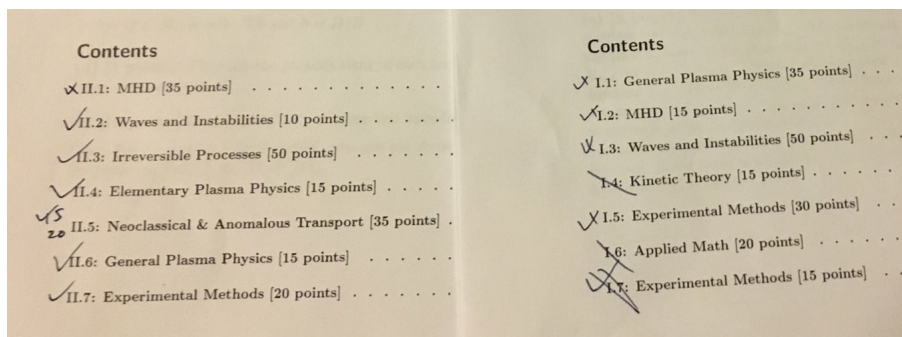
Contents

X II.1: MHD [35 points] . . . . . . . . . . . . . .

✓II.2: Waves and Instabilities [10 points] . . . . . .

✓II.3: Irreversible Processes [50 points] . . . . . . .

✓II.4: Elementary Plasma Physics [15 points] . . . . .

✓5
20 II.5: Neoclassical & Anomalous Transport [35 points] .

✓II.6: General Plasma Physics [15 points] . . . . . .

✓II.7: Experimental Methods [20 points] . . . . . . .

Contents

X I.1: General Plasma Physics [35 points] . . .

✓I.2: MHD [15 points] . . . . . . . . . . .

X I.3: Waves and Instabilities [50 points] . .

I.4: Kinetic Theory [15 points] . . . . . .

X I.5: Experimental Methods [30 points] . .

I.6: Applied Math [20 points] . . . . . .

I.7: Experimental Methods [15 points] . .